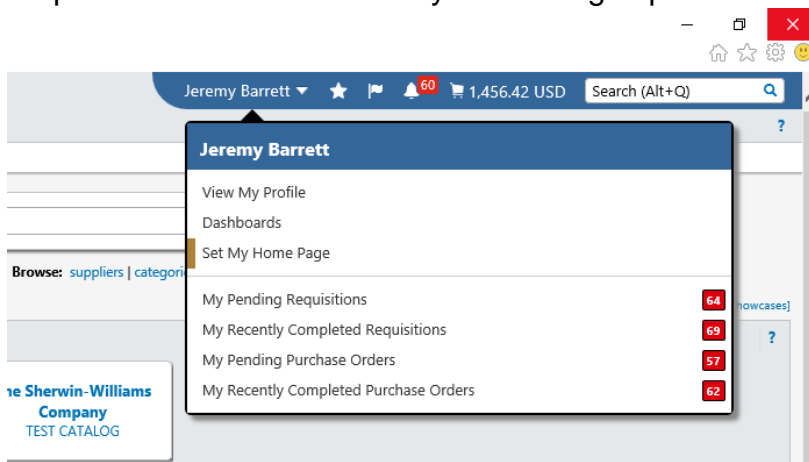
Jeremy Barrett

60

1,456.42 USD

Search (Alt+Q)

?

Jeremy Barrett

View My Profile

Dashboards

Set My Home Page

My Pending Requisitions 64

My Recently Completed Requisitions 69

My Pending Purchase Orders 57

My Recently Completed Purchase Orders 62

Browse: suppliers | categori

nowcases]

?

e Sherwin-Williams Company

TEST CATALOG